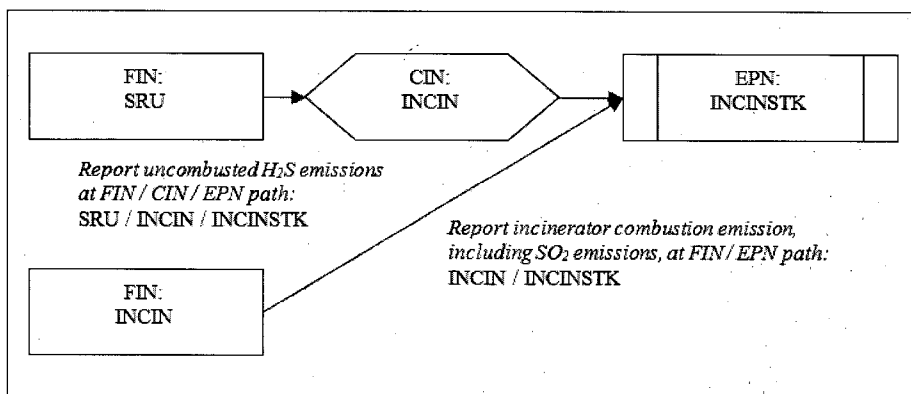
FIN:
SRU

CIN:
INCIN

EPN:
INCINSTK

*Report uncombusted $H_2S$ emissions at FIN / CIN / EPN path:*
SRU / INCIN / INCINSTK

*Report incinerator combustion emission, including $SO_2$ emissions, at FIN / EPN path:*
INCIN / INCINSTK

FIN:
INCIN